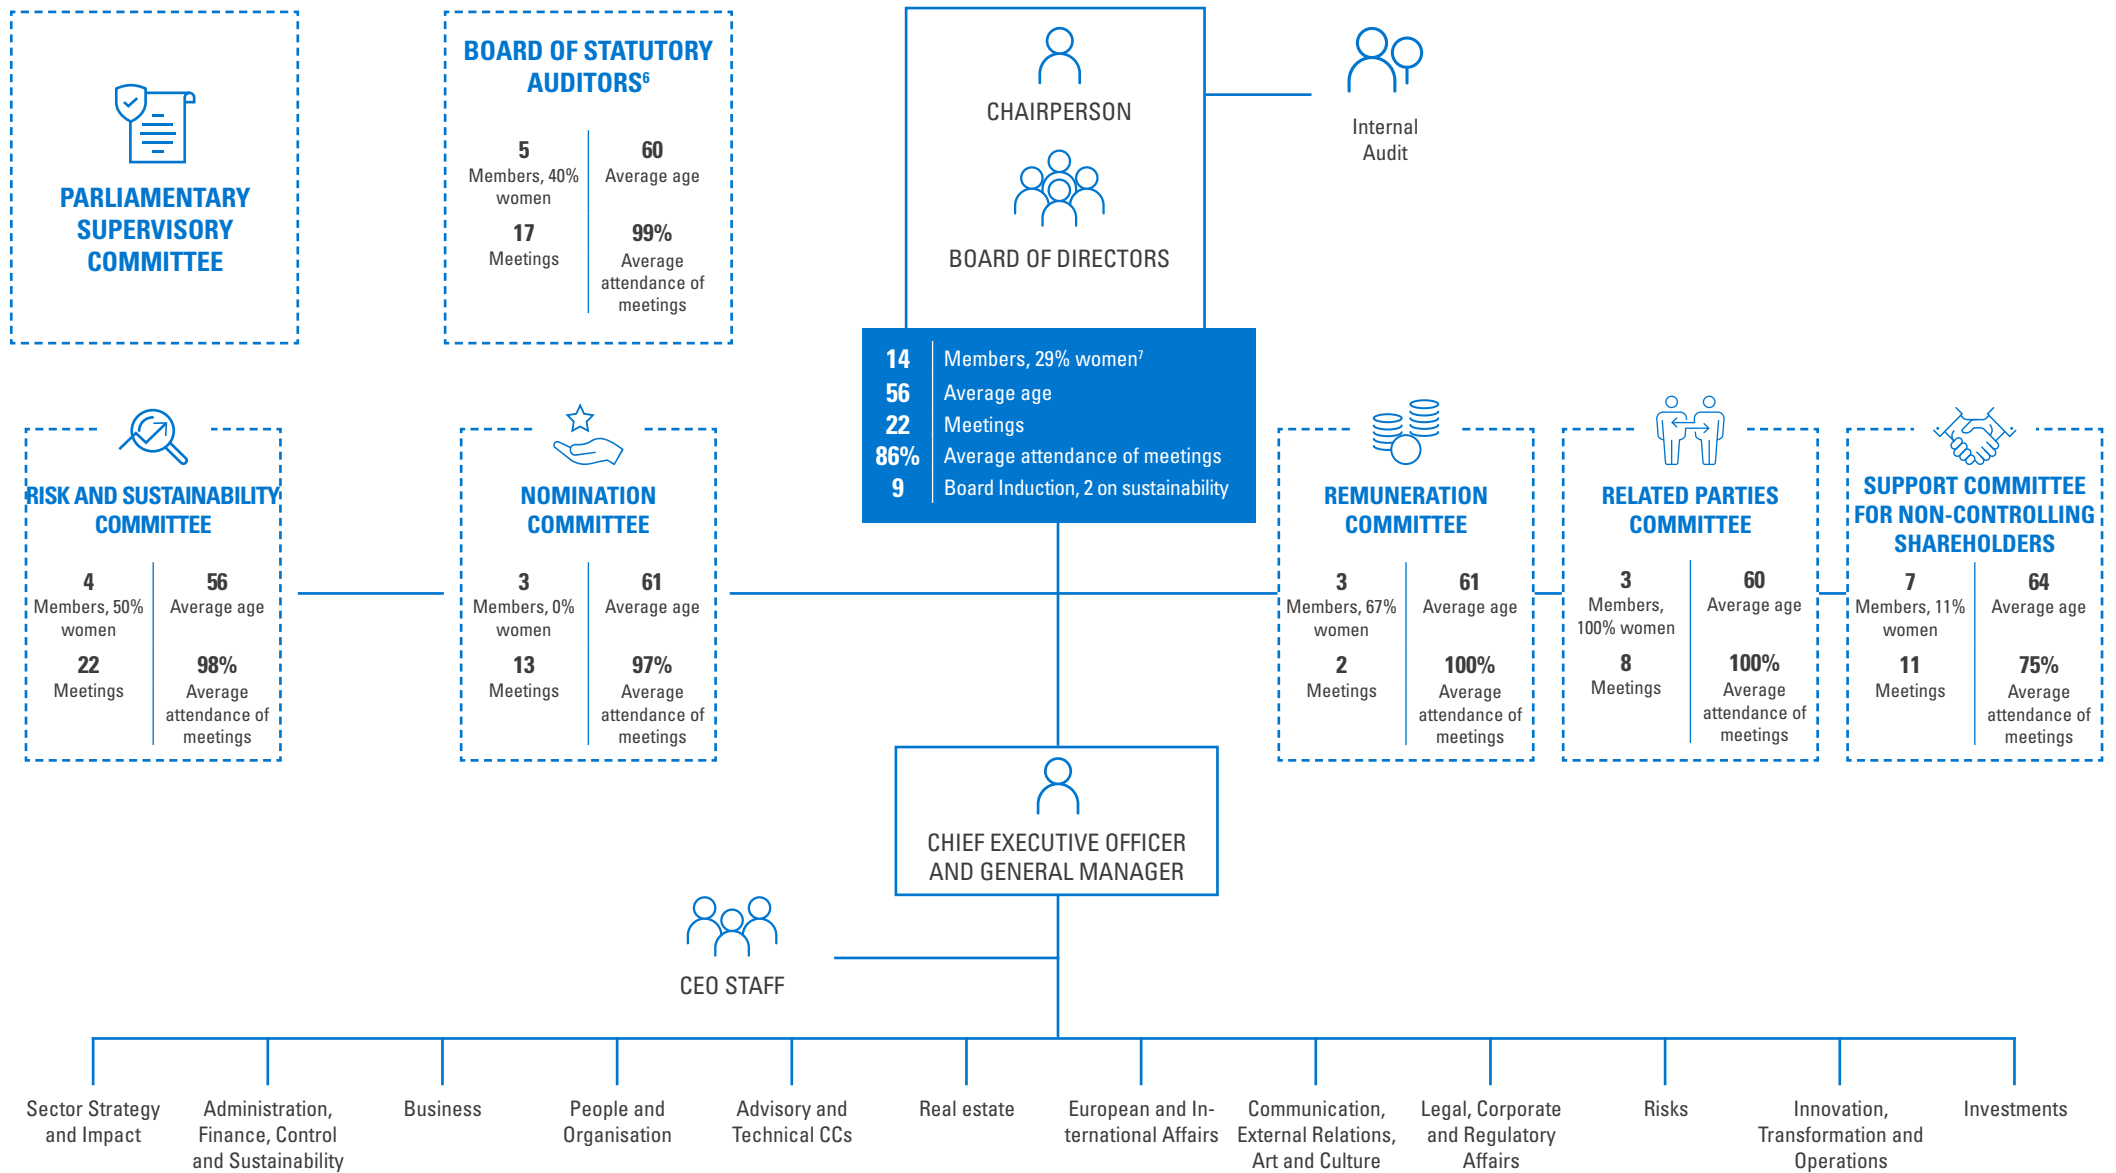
PARLIAMENTARY SUPERVISORY COMMITTEE

BOARD OF STATUTORY AUDITORS$^6$

5
Members, 40% women

60
Average age

17
Meetings

99%
Average attendance of meetings

CHAIRPERSON

BOARD OF DIRECTORS

Internal Audit

| 14 | Members, 29% women$^7$ |
|---|---|
| 56 | Average age |
| 22 | Meetings |
| 86% | Average attendance of meetings |
| 9 | Board Induction, 2 on sustainability |

RISK AND SUSTAINABILITY COMMITTEE

4
Members, 50% women

56
Average age

22
Meetings

98%
Average attendance of meetings

NOMINATION COMMITTEE

3
Members, 0% women

61
Average age

13
Meetings

97%
Average attendance of meetings

REMUNERATION COMMITTEE

3
Members, 67% women

61
Average age

2
Meetings

100%
Average attendance of meetings

RELATED PARTIES COMMITTEE

3
Members, 100% women

60
Average age

8
Meetings

100%
Average attendance of meetings

SUPPORT COMMITTEE FOR NON-CONTROLLING SHAREHOLDERS

7
Members, 11% women

64
Average age

11
Meetings

75%
Average attendance of meetings

CHIEF EXECUTIVE OFFICER AND GENERAL MANAGER

CEO STAFF

Sector Strategy and Impact

Administration, Finance, Control and Sustainability

Business

People and Organisation

Advisory and Technical CCs

Real estate

European and International Affairs

Communication, External Relations, Art and Culture

Legal, Corporate and Regulatory Affairs

Risks

Innovation, Transformation and Operations

Investments